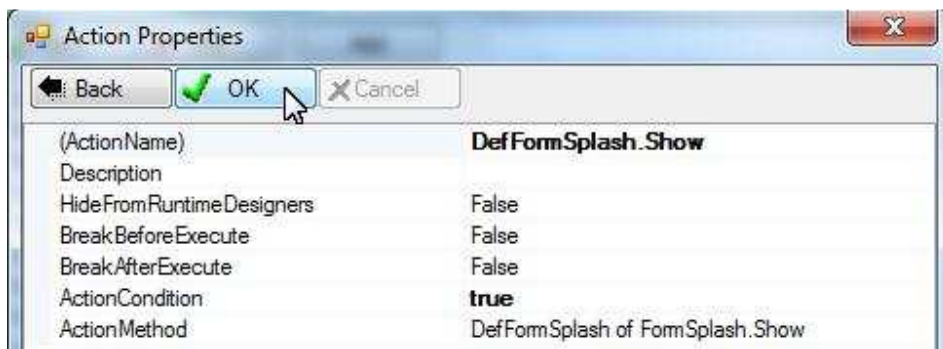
Action Properties

Back OK Cancel

| | |
|---|---|
| (ActionName) | **DefFormSplash.Show** |
| Description | |
| HideFromRuntimeDesigners | False |
| BreakBeforeExecute | False |
| BreakAfterExecute | False |
| ActionCondition | **true** |
| ActionMethod | DefFormSplash of FormSplash.Show |